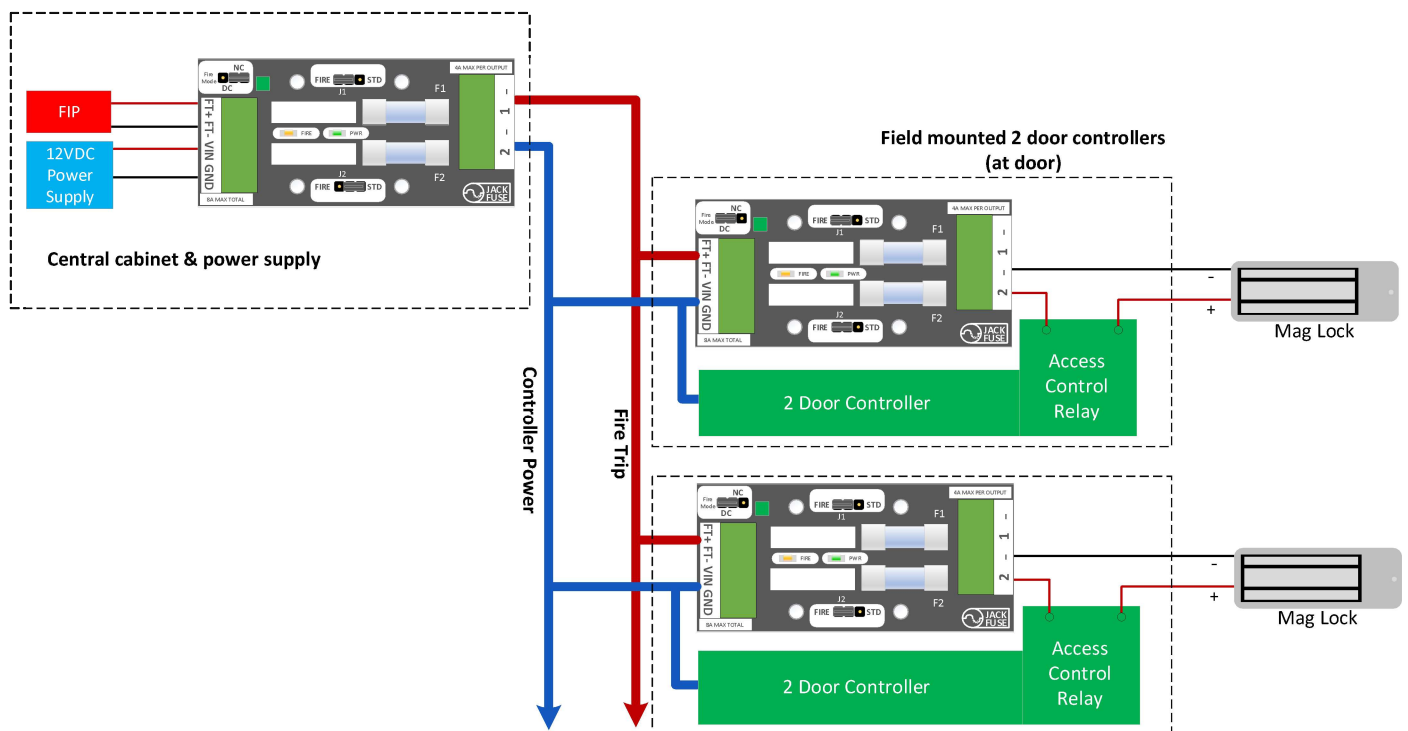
FIP

12VDC Power Supply

Fire Mode NC DC

FIRE STD J1

F1

4A MAX PER OUTPUT

FT+ FT- VIN GND

FIRE PWR

F2

FIRE STD J2

8A MAX TOTAL

– 1 – 2

JACK FUSE

Central cabinet & power supply

Field mounted 2 door controllers (at door)

Fire Mode NC DC

FIRE STD J1

F1

4A MAX PER OUTPUT

FT+ FT- VIN GND

FIRE PWR

F2

FIRE STD J2

8A MAX TOTAL

– 1 – 2

JACK FUSE

-

+

Mag Lock

Access Control Relay

2 Door Controller

Controller Power

Fire Trip

Fire Mode NC DC

FIRE STD J1

F1

4A MAX PER OUTPUT

FT+ FT- VIN GND

FIRE PWR

F2

FIRE STD J2

8A MAX TOTAL

– 1 – 2

JACK FUSE

-

+

Mag Lock

Access Control Relay

2 Door Controller